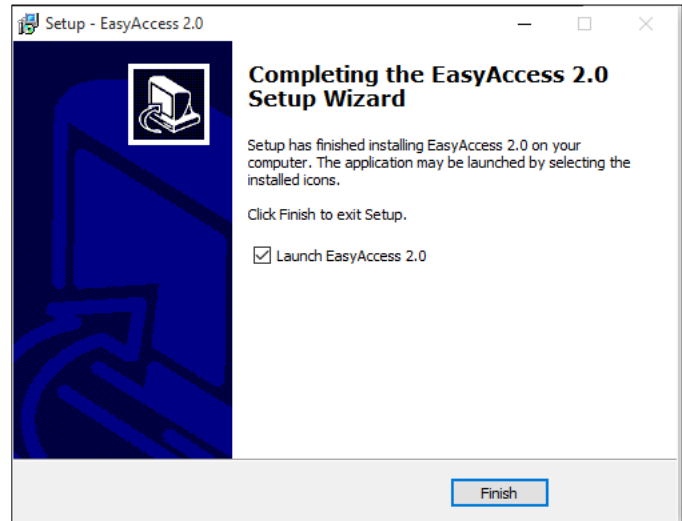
Setup - EasyAccess 2.0

Completing the EasyAccess 2.0 Setup Wizard

Setup has finished installing EasyAccess 2.0 on your computer. The application may be launched by selecting the installed icons.

Click Finish to exit Setup.

Launch EasyAccess 2.0

Finish